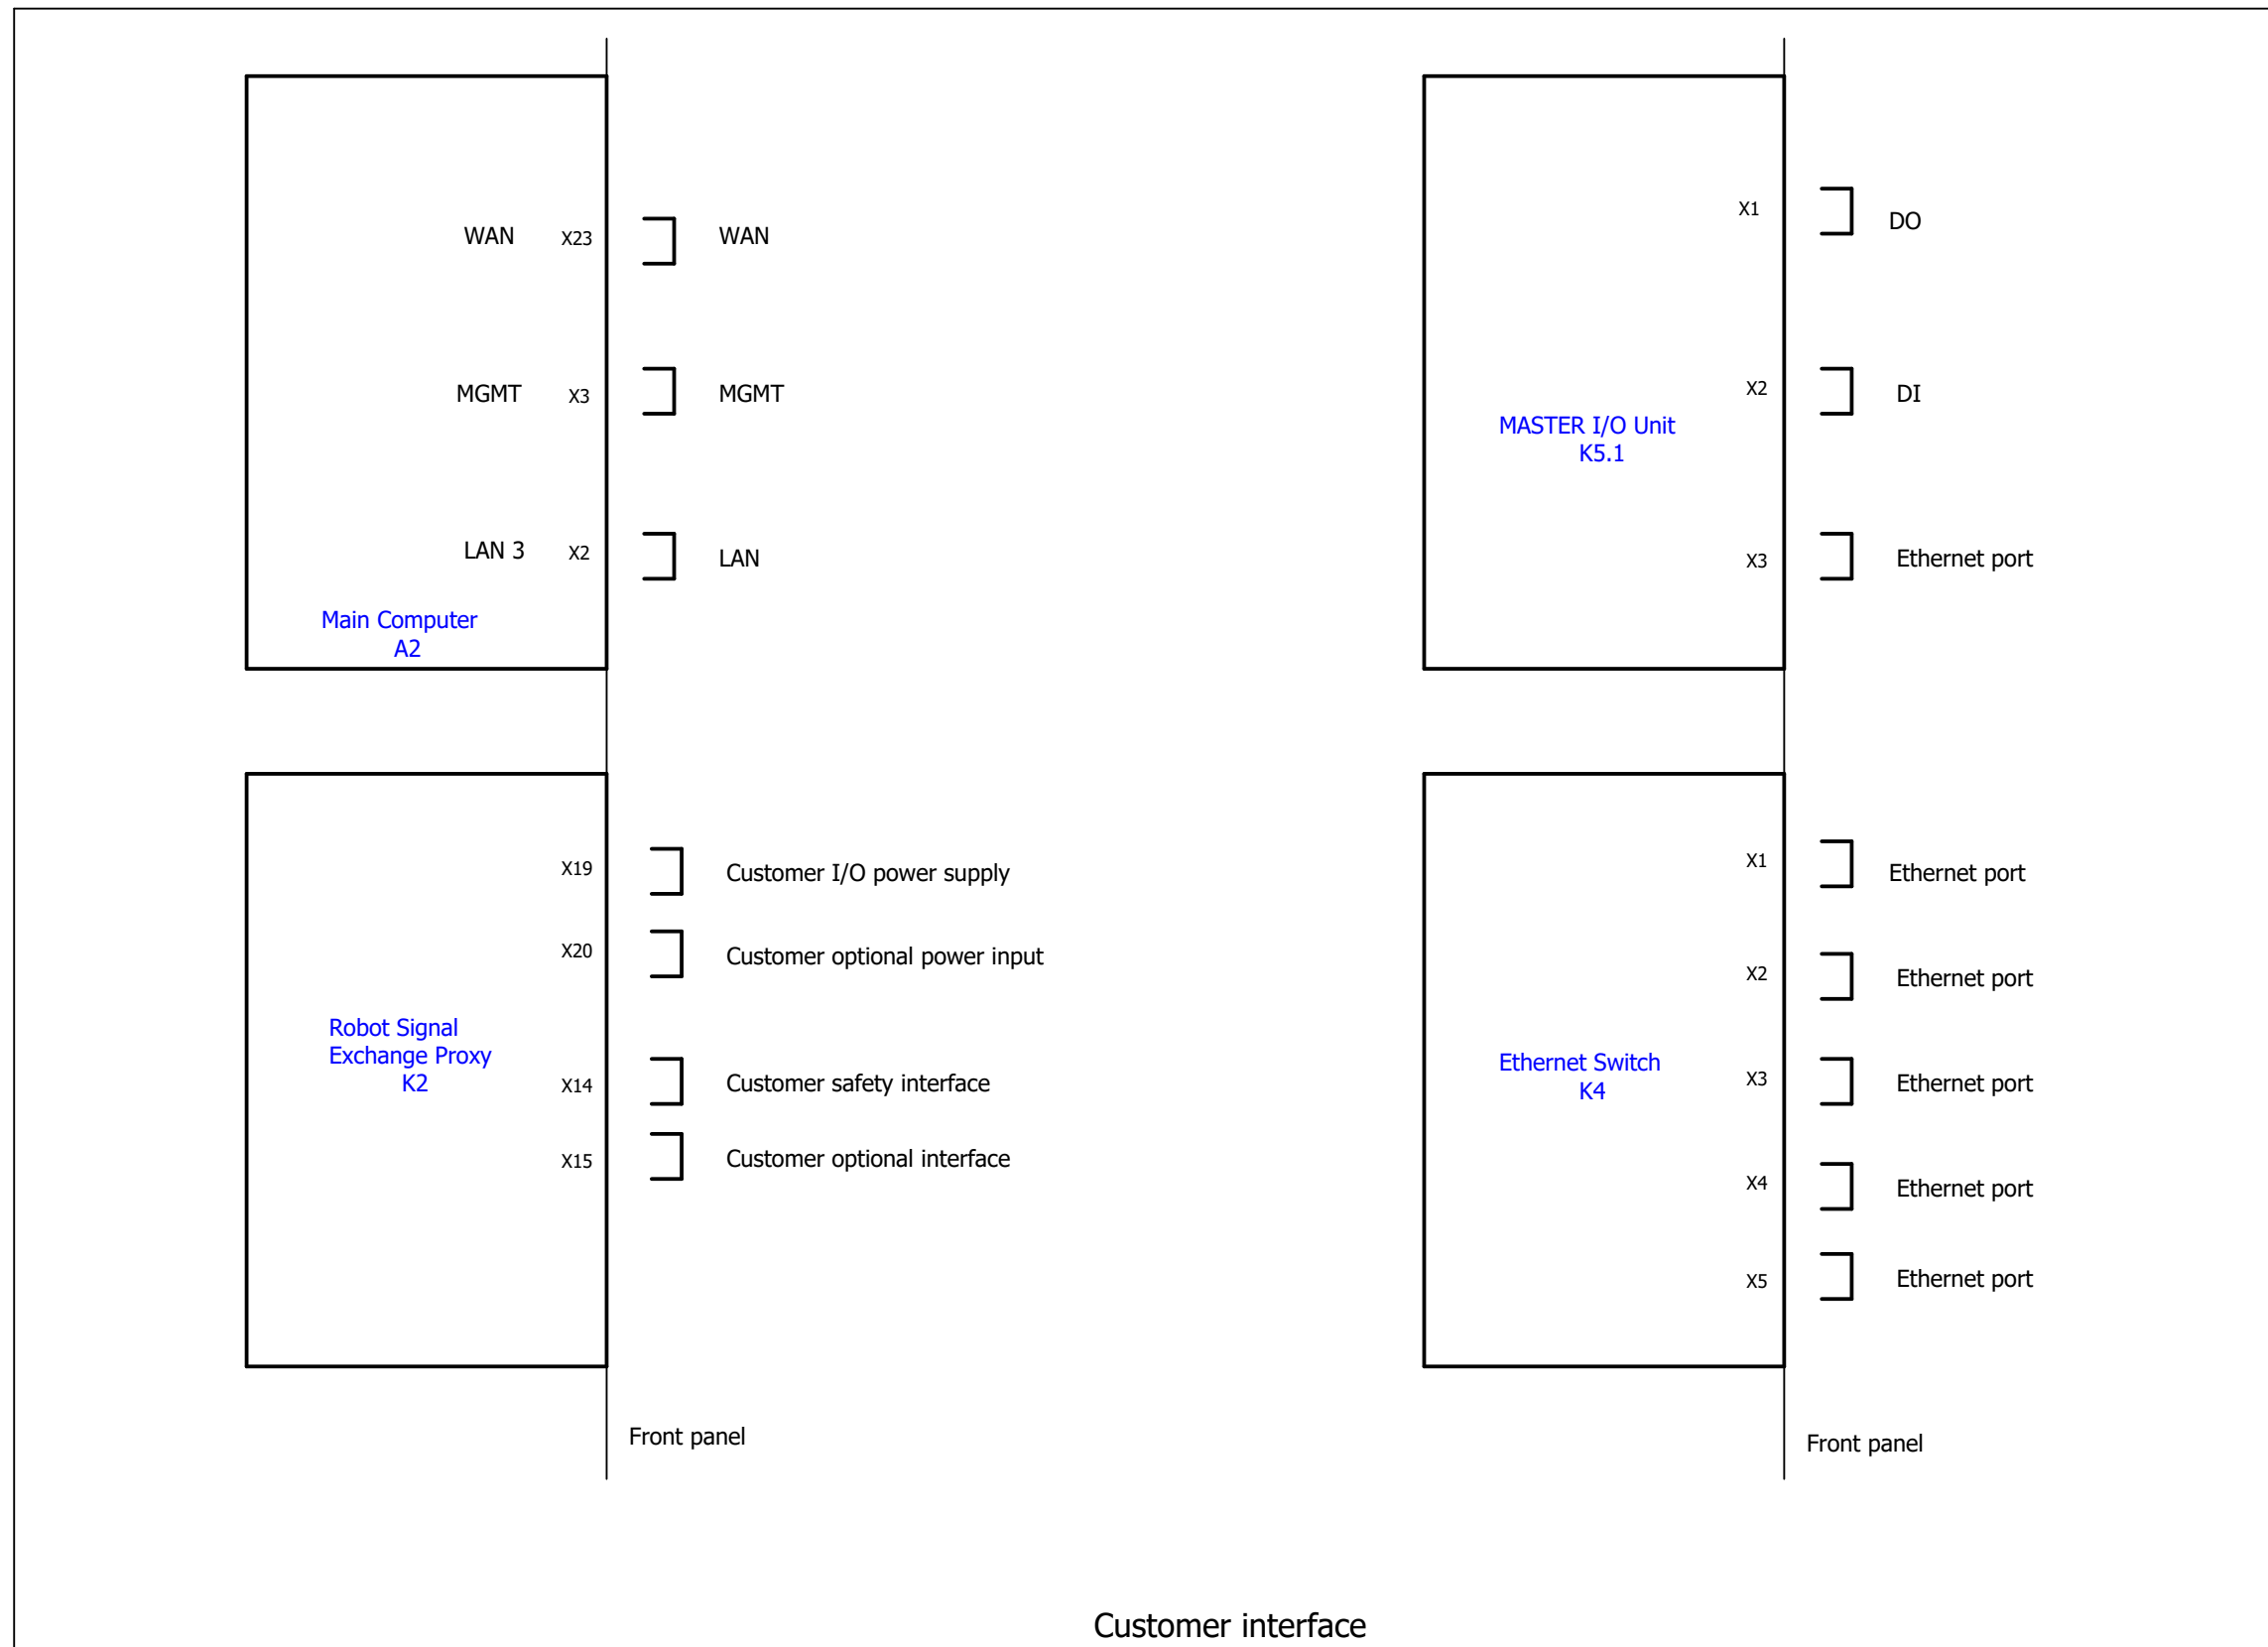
WAN X23 WAN

MGMT X3 MGMT

LAN 3 X2 LAN

Main Computer
A2

X1 DO

X2 DI

MASTER I/O Unit
K5.1

X3 Ethernet port

X19 Customer I/O power supply

X20 Customer optional power input

Robot Signal
Exchange Proxy
K2

X14 Customer safety interface

X15 Customer optional interface

X1 Ethernet port

X2 Ethernet port

Ethernet Switch
K4

X3 Ethernet port

X4 Ethernet port

X5 Ethernet port

Front panel

Front panel

Customer interface